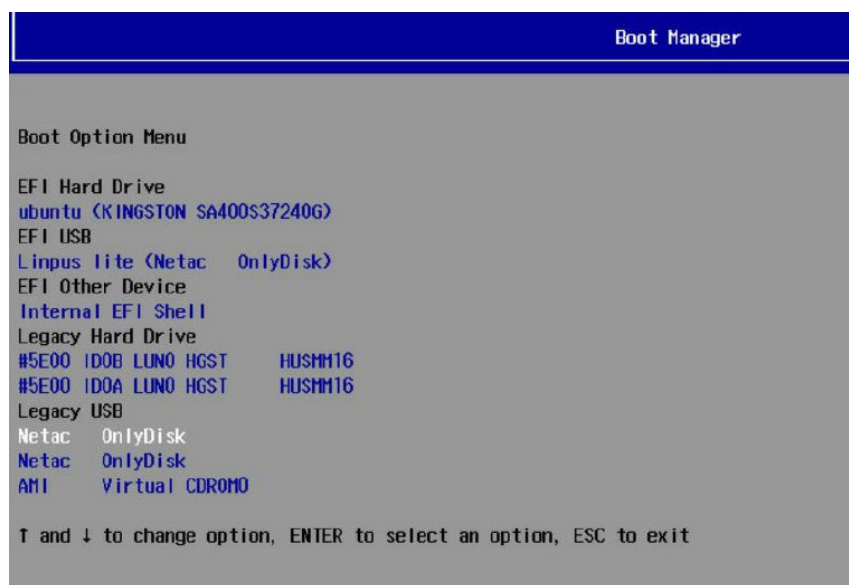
Boot Manager

Boot Option Menu

EFI Hard Drive
ubuntu (KINGSTON SA400S37240G)
EFI USB
Linpus lite (Netac OnlyDisk)
EFI Other Device
Internal EFI Shell
Legacy Hard Drive
#5E00 ID0B LUN0 HGST HUSMM16
#5E00 ID0A LUN0 HGST HUSMM16
Legacy USB
Netac OnlyDisk
Netac OnlyDisk
AMI Virtual CDROM0

↑ and ↓ to change option, ENTER to select an option, ESC to exit